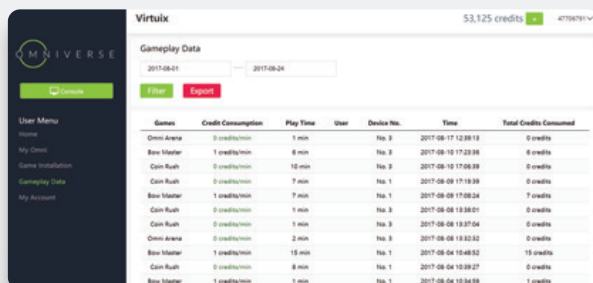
OMNIVERSE

Console

User Menu
Home
My Omni
Game Installation
Gameplay Data
My Account

Virtuix

53,125 credits + 47706791

Gameplay Data

2017-08-01 — 2017-08-24

Filter Export

| Games | Credit Consumption | Play Time | User | Device No. | Time | Total Credits Consumed |
|---|---|---|---|---|---|---|
| Omni Arena | 0 credits/min | 1 min | | No. 3 | 2017-08-17 12:39:13 | 0 credits |
| Bow Master | 1 credits/min | 6 min | | No. 3 | 2017-08-10 17:23:36 | 6 credits |
| Coin Rush | 0 credits/min | 10 min | | No. 3 | 2017-08-10 17:06:39 | 0 credits |
| Coin Rush | 0 credits/min | 7 min | | No. 1 | 2017-08-09 17:19:39 | 0 credits |
| Bow Master | 1 credits/min | 7 min | | No. 1 | 2017-08-09 17:08:24 | 7 credits |
| Coin Rush | 0 credits/min | 1 min | | No. 3 | 2017-08-09 13:38:01 | 0 credits |
| Coin Rush | 0 credits/min | 1 min | | No. 3 | 2017-08-09 13:37:04 | 0 credits |
| Omni Arena | 0 credits/min | 2 min | | No. 3 | 2017-08-09 13:32:32 | 0 credits |
| Bow Master | 1 credits/min | 15 min | | No. 1 | 2017-08-04 10:48:52 | 15 credits |
| Coin Rush | 0 credits/min | 8 min | | No. 1 | 2017-08-04 10:39:27 | 0 credits |
| Bow Master | 1 credits/min | 1 min | | No. 1 | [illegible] | 1 credits |